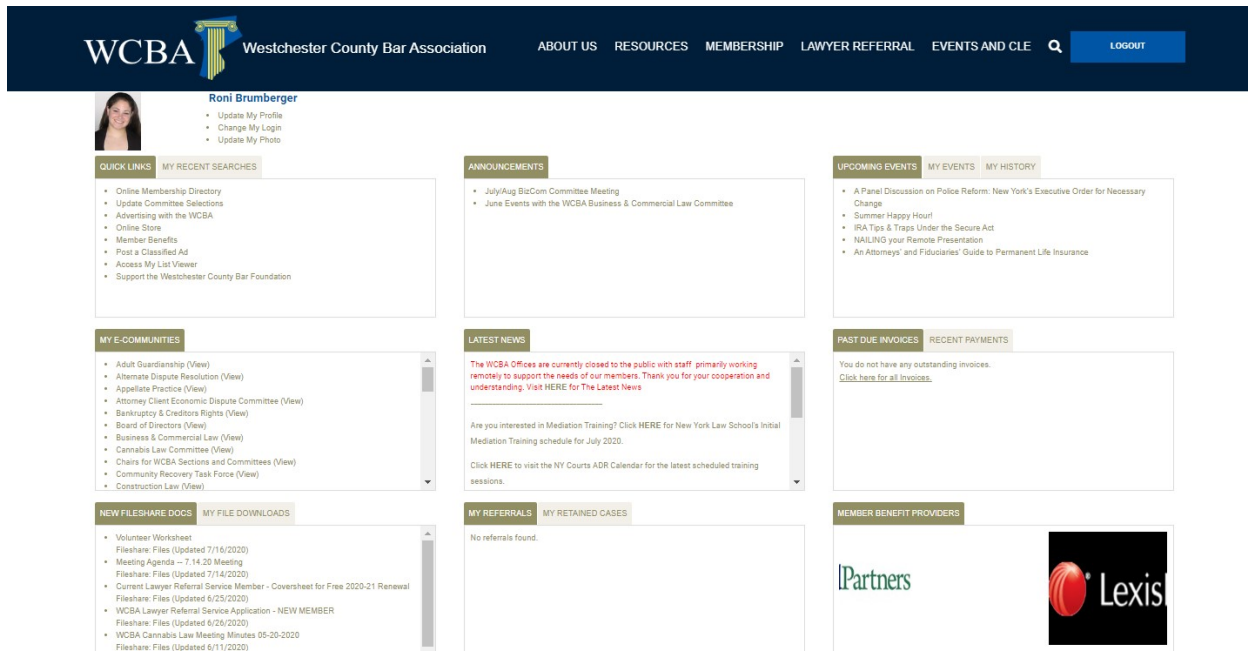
WCBA Westchester County Bar Association

ABOUT US RESOURCES MEMBERSHIP LAWYER REFERRAL EVENTS AND CLE LOGOUT

Roni Brumberger
- Update My Profile
- Change My Login
- Update My Photo

QUICK LINKS MY RECENT SEARCHES
- Online Membership Directory
- Update Committee Selections
- Advertising with the WCBA
- Online Store
- Member Benefits
- Post a Classified Ad
- Access My List Viewer
- Support the Westchester County Bar Foundation

ANNOUNCEMENTS
- July/Aug BizCom Committee Meeting
- June Events with the WCBA Business & Commercial Law Committee

UPCOMING EVENTS MY EVENTS MY HISTORY
- A Panel Discussion on Police Reform: New York's Executive Order for Necessary Change
- Summer Happy Hour!
- IRA Tips & Traps Under the Secure Act
- NAILING your Remote Presentation
- An Attorneys' and Fiduciaries' Guide to Permanent Life Insurance

MY E-COMMUNITIES
- Adult Guardianship (View)
- Alternate Dispute Resolution (View)
- Appellate Practice (View)
- Attorney Client Economic Dispute Committee (View)
- Bankruptcy & Creditors Rights (View)
- Board of Directors (View)
- Business & Commercial Law (View)
- Cannabis Law Committee (View)
- Chairs for WCBA Sections and Committees (View)
- Community Recovery Task Force (View)
- Construction Law (View)

LATEST NEWS
The WCBA Offices are currently closed to the public with staff primarily working remotely to support the needs of our members. Thank you for your cooperation and understanding. Visit HERE for The Latest News

----------------------------------------

Are you interested in Mediation Training? Click HERE for New York Law School's Initial Mediation Training schedule for July 2020.

Click HERE to visit the NY Courts ADR Calendar for the latest scheduled training sessions.

PAST DUE INVOICES RECENT PAYMENTS
You do not have any outstanding invoices.
Click here for all Invoices.

NEW FILESHARE DOCS MY FILE DOWNLOADS
- Volunteer Worksheet
Fileshare: Files (Updated 7/16/2020)
- Meeting Agenda -- 7.14.20 Meeting
Fileshare: Files (Updated 7/14/2020)
- Current Lawyer Referral Service Member - Coversheet for Free 2020-21 Renewal
Fileshare: Files (Updated 6/25/2020)
- WCBA Lawyer Referral Service Application - NEW MEMBER
Fileshare: Files (Updated 6/26/2020)
- WCBA Cannabis Law Meeting Minutes 05-20-2020
Fileshare: Files (Updated 6/11/2020)

MY REFERRALS MY RETAINED CASES
No referrals found.

MEMBER BENEFIT PROVIDERS
Partners
Lexis